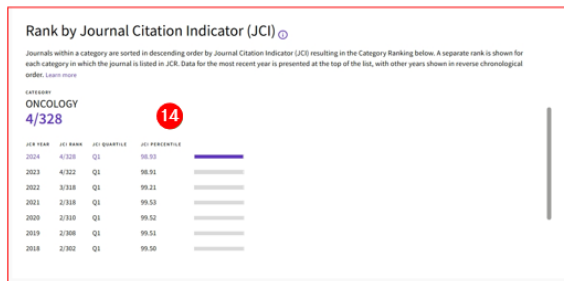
Rank by Journal Citation Indicator (JCI)

Journals within a category are sorted in descending order by Journal Citation Indicator (JCI) resulting in the Category Ranking below. A separate rank is shown for each category in which the journal is listed in JCR. Data for the most recent year is presented at the top of the list, with other years shown in reverse chronological order. Learn more

CATEGORY
ONCOLOGY
4/328

14

| JCR YEAR | JCI RANK | JCI QUARTILE | JCI PERCENTILE |
|---|---|---|---|
| 2024 | 4/328 | Q1 | 98.93 |
| 2023 | 4/322 | Q1 | 98.91 |
| 2022 | 3/318 | Q1 | 99.21 |
| 2021 | 2/318 | Q1 | 99.53 |
| 2020 | 2/310 | Q1 | 99.52 |
| 2019 | 2/308 | Q1 | 99.51 |
| 2018 | 2/302 | Q1 | 99.50 |